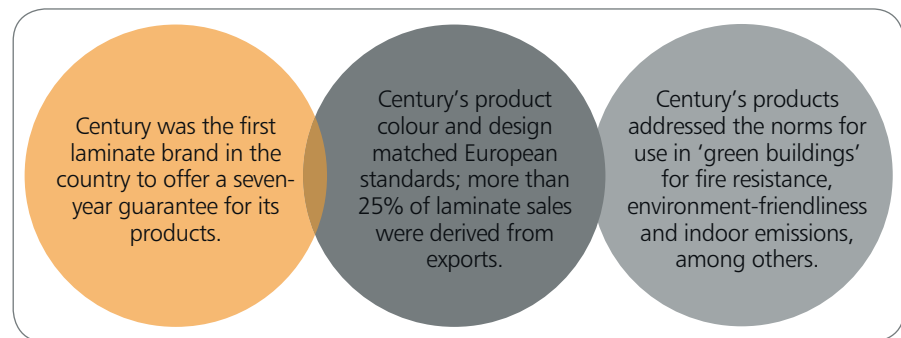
Century was the first laminate brand in the country to offer a seven-year guarantee for its products.

Century's product colour and design matched European standards; more than 25% of laminate sales were derived from exports.

Century's products addressed the norms for use in 'green buildings' for fire resistance, environment-friendliness and indoor emissions, among others.